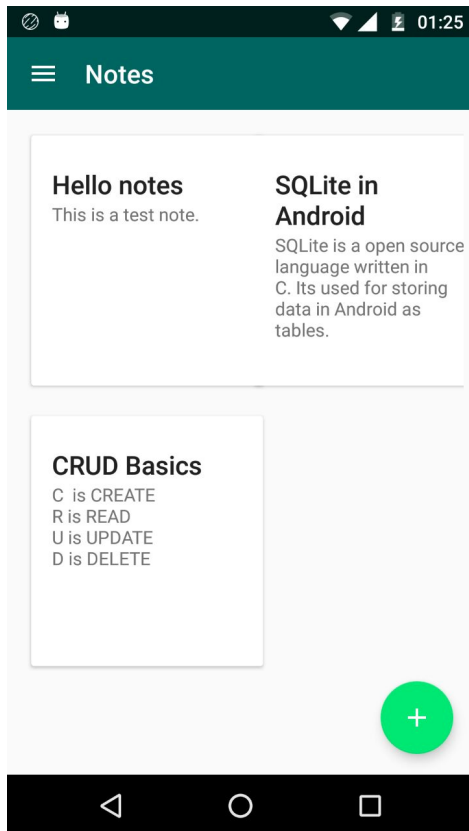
01:25

Notes

Hello notes
This is a test note.

SQLite in Android
SQLite is a open source language written in C. Its used for storing data in Android as tables.

CRUD Basics
C is CREATE
R is READ
U is UPDATE
D is DELETE

+